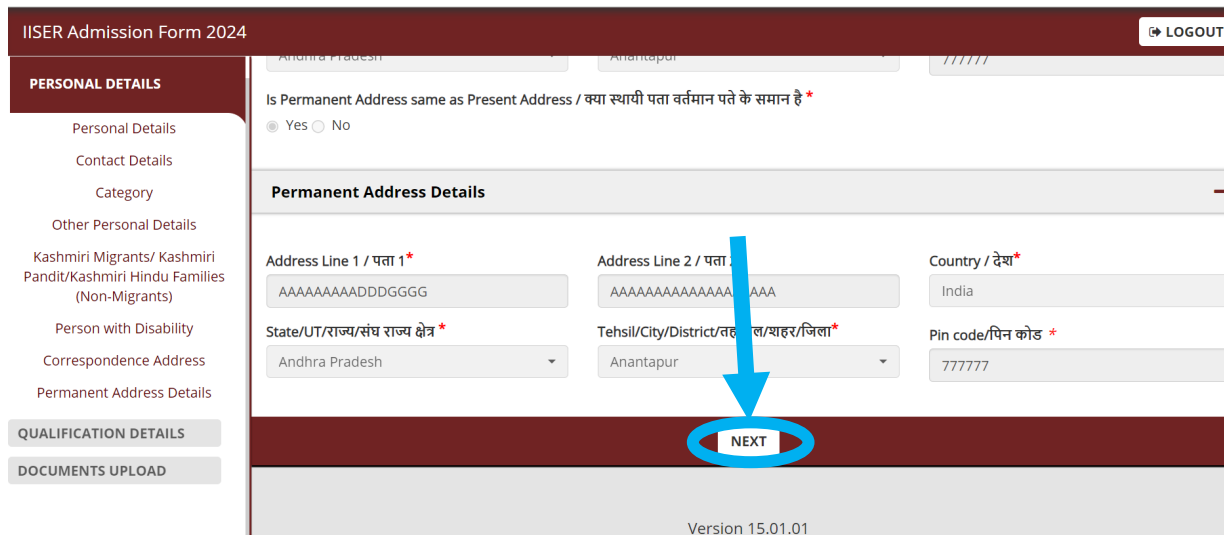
IISER Admission Form 2024

LOGOUT

PERSONAL DETAILS

Personal Details

Contact Details

Category

Other Personal Details

Kashmiri Migrants/ Kashmiri Pandit/Kashmiri Hindu Families (Non-Migrants)

Person with Disability

Correspondence Address

Permanent Address Details

QUALIFICATION DETAILS

DOCUMENTS UPLOAD

Andhra Pradesh

Anantapur

777777

Is Permanent Address same as Present Address / क्या स्थायी पता वर्तमान पते के समान है *

Yes No

Permanent Address Details

Address Line 1 / पता 1*

AAAAAAAAADDDGGGG

Address Line 2 / पता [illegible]

AAAAAAAAAAAAAA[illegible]AAAA

Country / देश*

India

State/UT/राज्य/संघ राज्य क्षेत्र *

Andhra Pradesh

Tehsil/City/District/तह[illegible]ल/शहर/जिला*

Anantapur

Pin code/पिन कोड *

777777

NEXT

Version 15.01.01